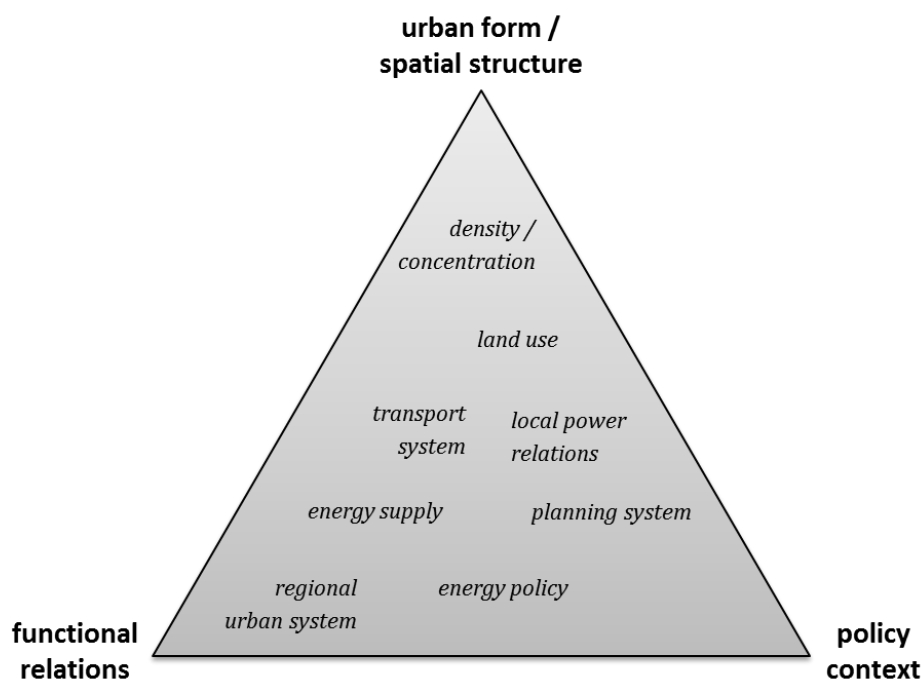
urban form / spatial structure

density / concentration

land use

transport system

local power relations

energy supply

planning system

regional urban system

energy policy

functional relations

policy context